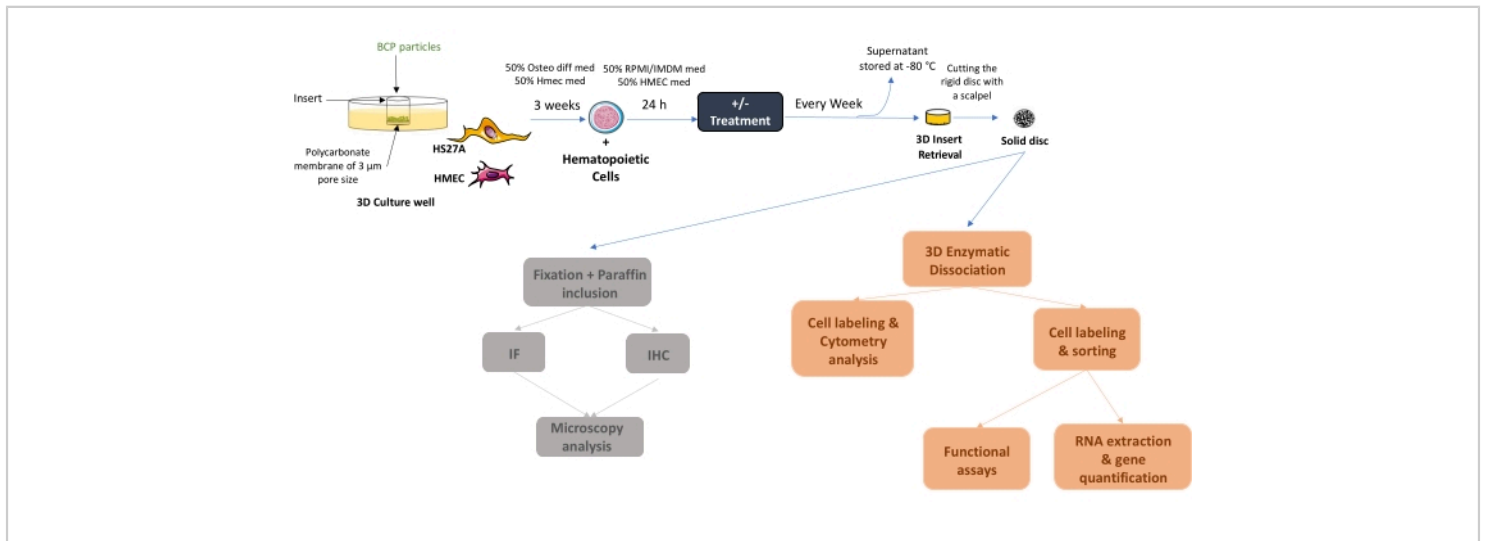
BCP particles

Insert

Polycarbonate membrane of 3 µm pore size

3D Culture well

HS27A

HMEC

50% Osteo diff med
50% Hmec med

3 weeks

+
Hematopoietic Cells

50% RPMI/IMDM med
50% HMEC med

24 h

+/-
Treatment

Every Week

Supernatant stored at -80 °C

3D Insert Retrieval

Cutting the rigid disc with a scalpel

Solid disc

Fixation + Paraffin inclusion

IF

IHC

Microscopy analysis

3D Enzymatic Dissociation

Cell labeling & Cytometry analysis

Cell labeling & sorting

Functional assays

RNA extraction & gene quantification